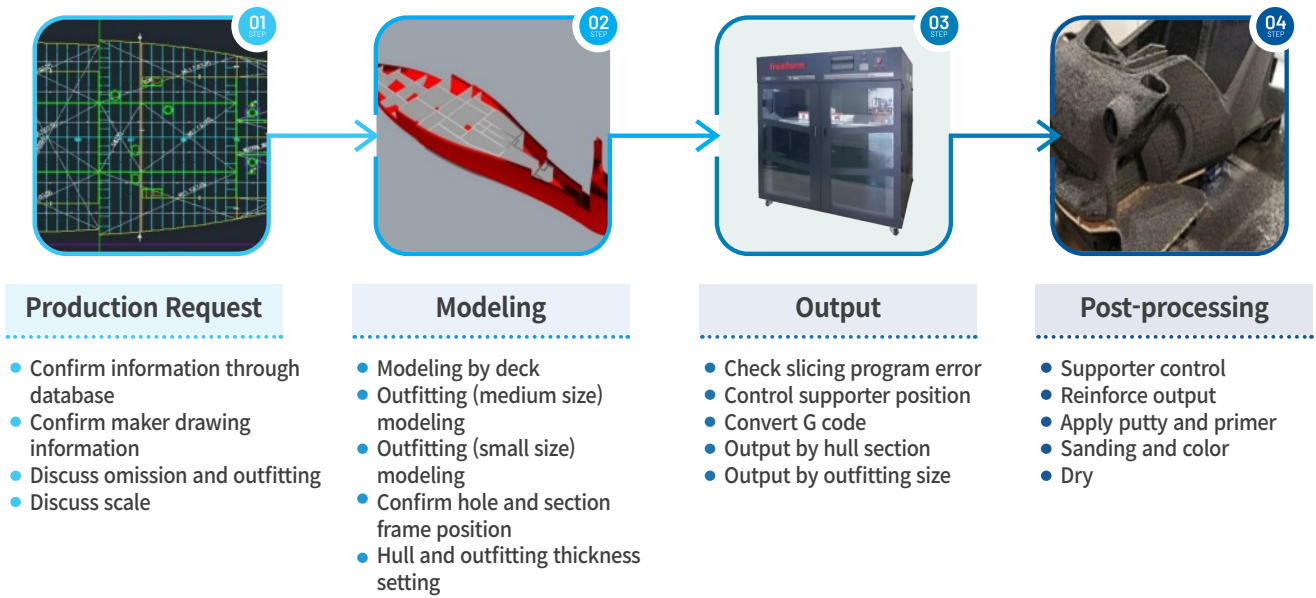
01
STEP

02
STEP

03
STEP

04
STEP

Production Request
- Confirm information through database
- Confirm maker drawing information
- Discuss omission and outfitting
- Discuss scale

Modeling
- Modeling by deck
- Outfitting (medium size) modeling
- Outfitting (small size) modeling
- Confirm hole and section frame position
- Hull and outfitting thickness setting

Output
- Check slicing program error
- Control supporter position
- Convert G code
- Output by hull section
- Output by outfitting size

Post-processing
- Supporter control
- Reinforce output
- Apply putty and primer
- Sanding and color
- Dry